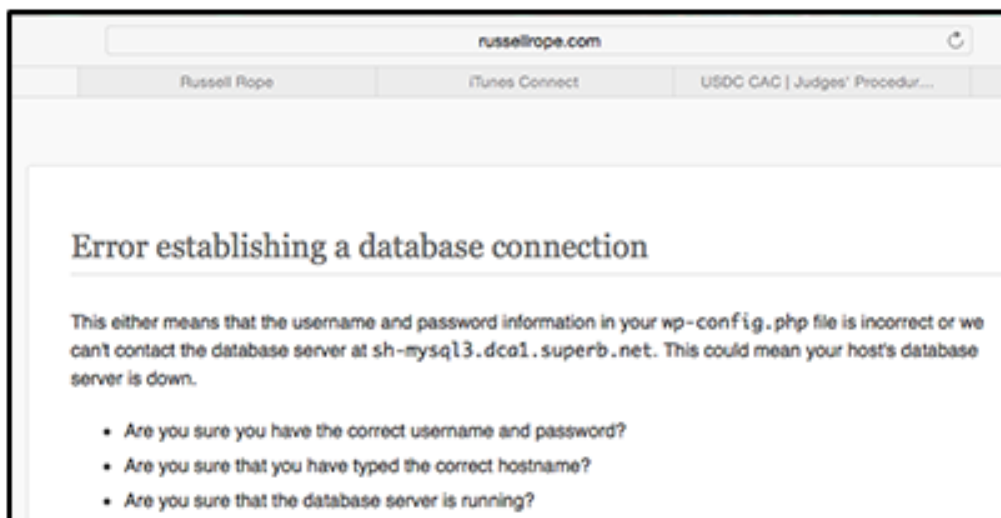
russellrope.com

Russell Rope

iTunes Connect

USDC CAC | Judges' Procedur...

Error establishing a database connection

This either means that the username and password information in your wp-config.php file is incorrect or we can't contact the database server at sh-mysql3.dca1.superb.net. This could mean your host's database server is down.

- Are you sure you have the correct username and password?
- Are you sure that you have typed the correct hostname?
- Are you sure that the database server is running?